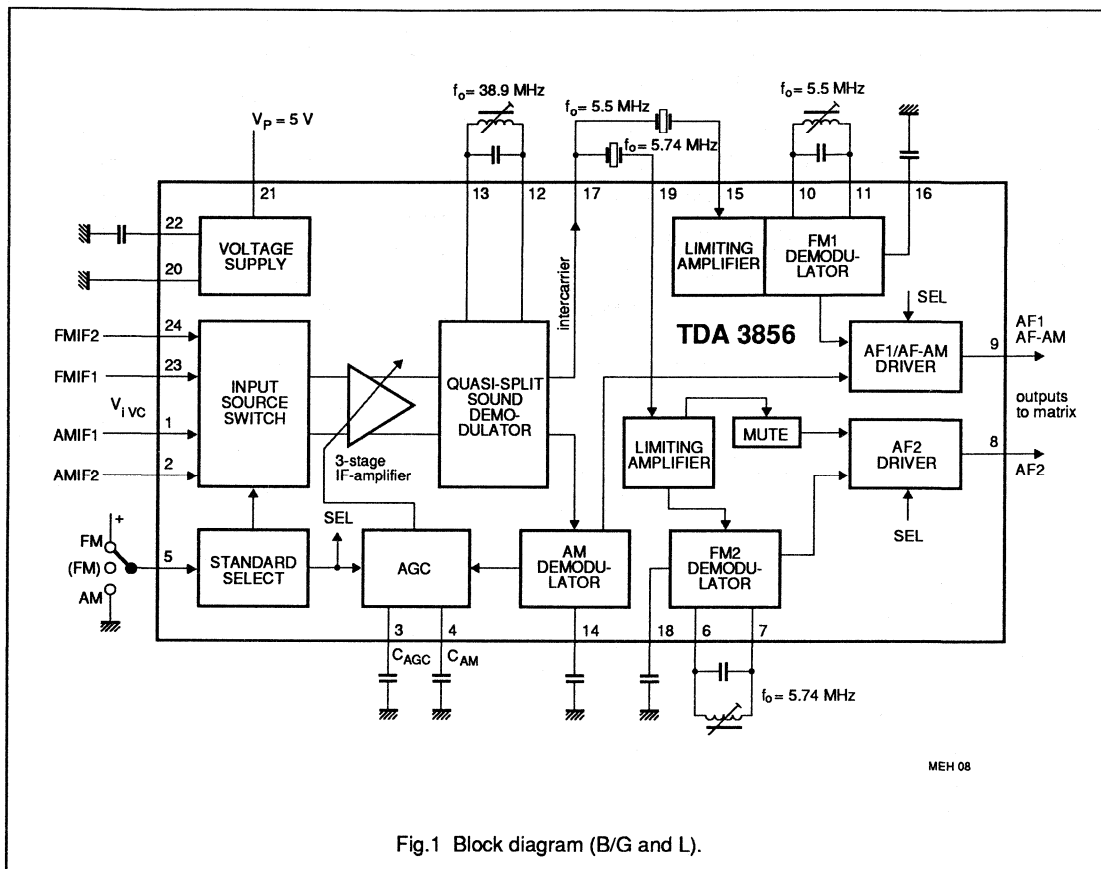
$f_o$ = 38.9 MHz

$f_o$ = 5.5 MHz

$f_o$ = 5.74 MHz

$f_o$ = 5.5 MHz

$V_P$ = 5 V

21

13

12

17

19

15

10

11

16

22

VOLTAGE SUPPLY

20

intercarrier

LIMITING AMPLIFIER

FM1 DEMODULATOR

SEL

FMIF2

24

TDA 3856

AF1/AF-AM DRIVER

9

AF1
AF-AM

FMIF1

23

INPUT SOURCE SWITCH

QUASI-SPLIT SOUND DEMODULATOR

$V_{i\,VC}$

outputs to matrix

AMIF1

1

LIMITING AMPLIFIER

MUTE

AF2 DRIVER

8

AF2

AMIF2

2

3-stage IF-amplifier

+

SEL

SEL

FM

(FM)

5

STANDARD SELECT

AGC

AM DEMODULATOR

FM2 DEMODULATOR

AM

3

4

14

18

6

7

$C_{AGC}$

$C_{AM}$

$f_o$ = 5.74 MHz

MEH 08

Fig.1 Block diagram (B/G and L).